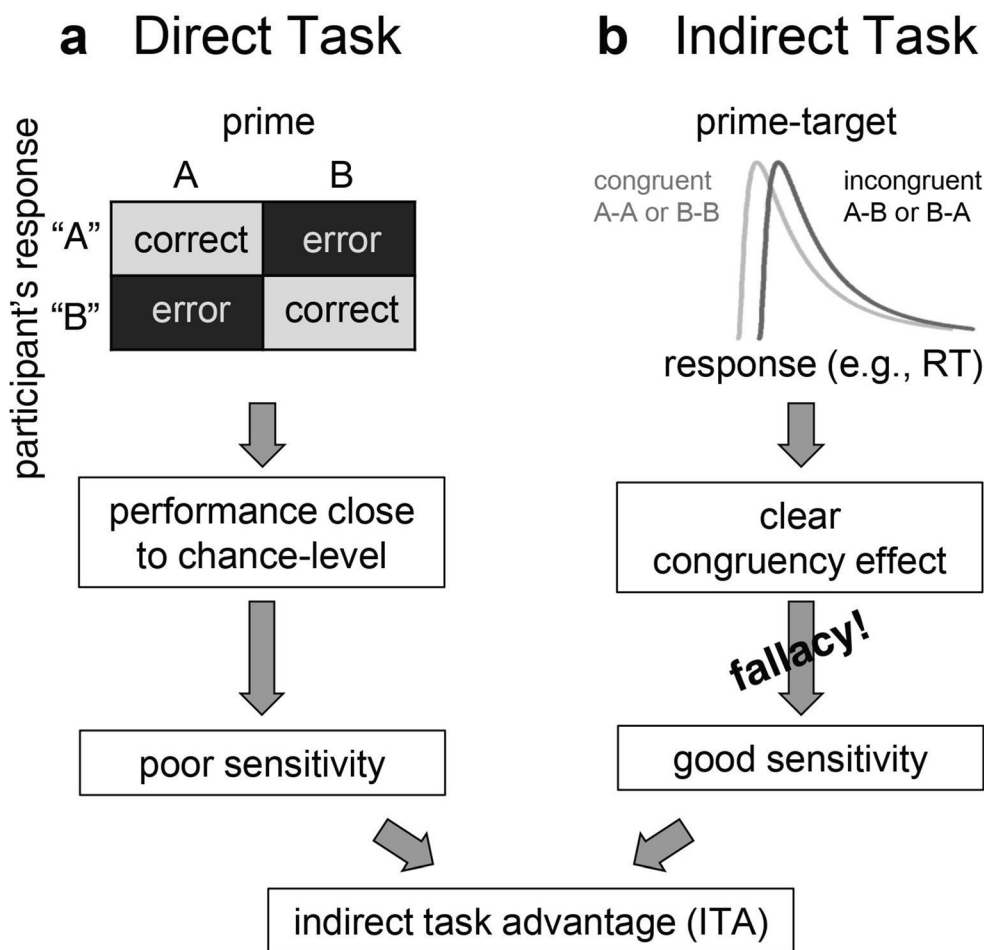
a Direct Task

b Indirect Task

prime

participant's response

| | A | B |
|---|---|---|
| "A" | correct | error |
| "B" | error | correct |

performance close to chance-level

poor sensitivity

prime-target

congruent
A-A or B-B

incongruent
A-B or B-A

response (e.g., RT)

clear congruency effect

fallacy!

good sensitivity

indirect task advantage (ITA)